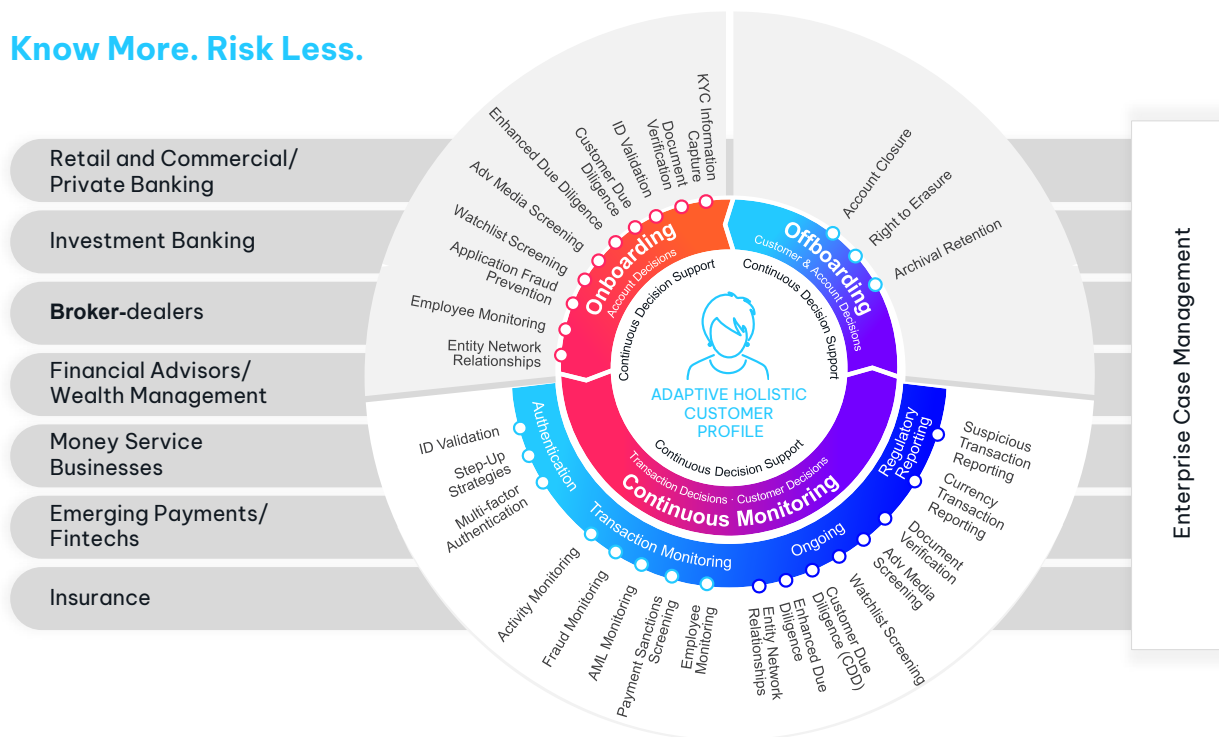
Know More. Risk Less.

Retail and Commercial/ Private Banking

Investment Banking

Broker-dealers

Financial Advisors/ Wealth Management

Money Service Businesses

Emerging Payments/ Fintechs

Insurance

KYC Information Capture

Document Verification

ID Validation

Customer Due Diligence

Enhanced Due Diligence

Adv Media Screening

Watchlist Screening

Application Fraud Prevention

Employee Monitoring

Entity Network Relationships

Onboarding

Account Decisions

Continuous Decision Support

Offboarding

Customer & Account Decisions

Continuous Decision Support

Account Closure

Right to Erasure

Archival Retention

ADAPTIVE HOLISTIC CUSTOMER PROFILE

Continuous Decision Support

Transaction Decisions · Customer Decisions

Continuous Monitoring

Authentication

ID Validation

Step-Up Strategies

Multi-factor Authentication

Transaction Monitoring

Activity Monitoring

Fraud Monitoring

AML Monitoring

Payment Sanctions Screening

Employee Monitoring

Ongoing

Entity Network Relationships

Enhanced Due Diligence

Customer Due Diligence (CDD)

Watchlist Screening

Adv Media Screening

Document Verification

Regulatory Reporting

Suspicious Transaction Reporting

Currency Transaction Reporting

Enterprise Case Management